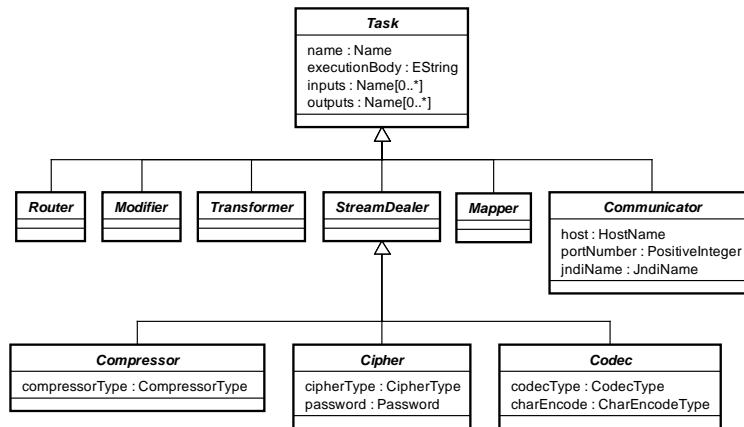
Task
name : Name
executionBody : EString
inputs : Name[0..*]
outputs : Name[0..*]

Router

Modifier

Transformer

StreamDealer

Mapper

Communicator
host : HostName
portNumber : PositiveInteger
jndiName : JndiName

Compressor
compressorType : CompressorType

Cipher
cipherType : CipherType
password : Password

Codec
codecType : CodecType
charEncode : CharEncodeType